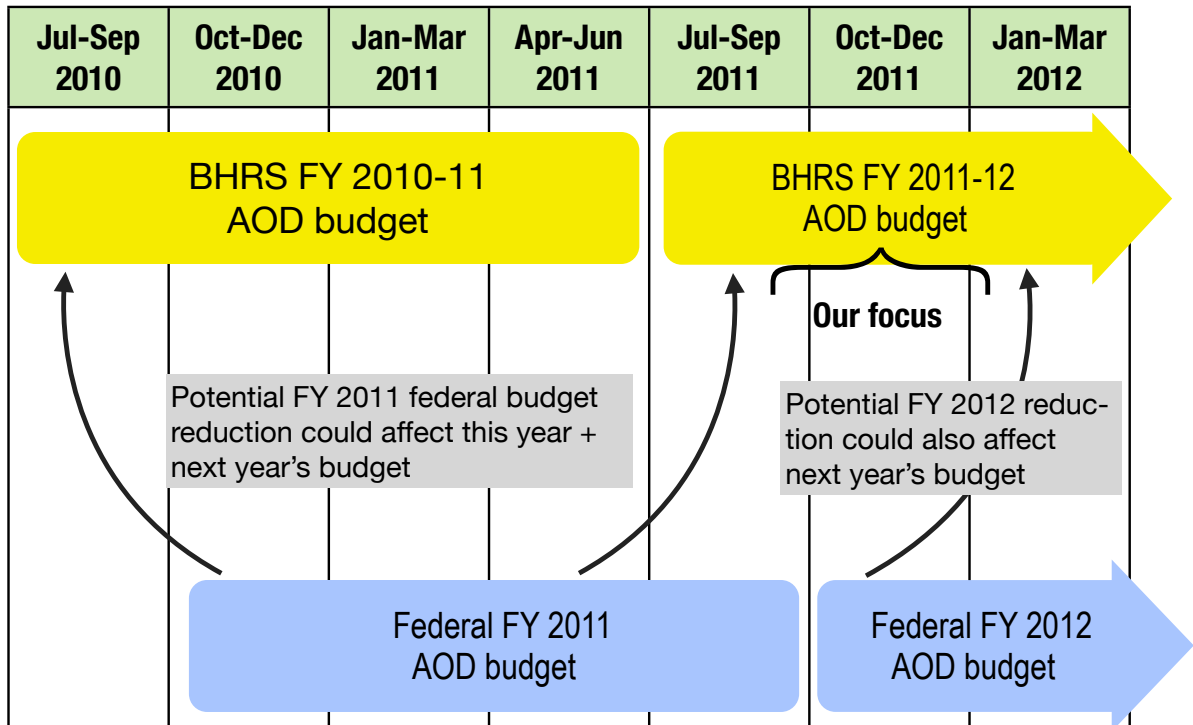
| Jul-Sep 2010 | Oct-Dec 2010 | Jan-Mar 2011 | Apr-Jun 2011 | Jul-Sep 2011 | Oct-Dec 2011 | Jan-Mar 2012 |
|---|---|---|---|---|---|---|

BHRS FY 2010-11 AOD budget

BHRS FY 2011-12 AOD budget

Our focus

Potential FY 2011 federal budget reduction could affect this year + next year's budget

Potential FY 2012 reduction could also affect next year's budget

Federal FY 2011 AOD budget

Federal FY 2012 AOD budget